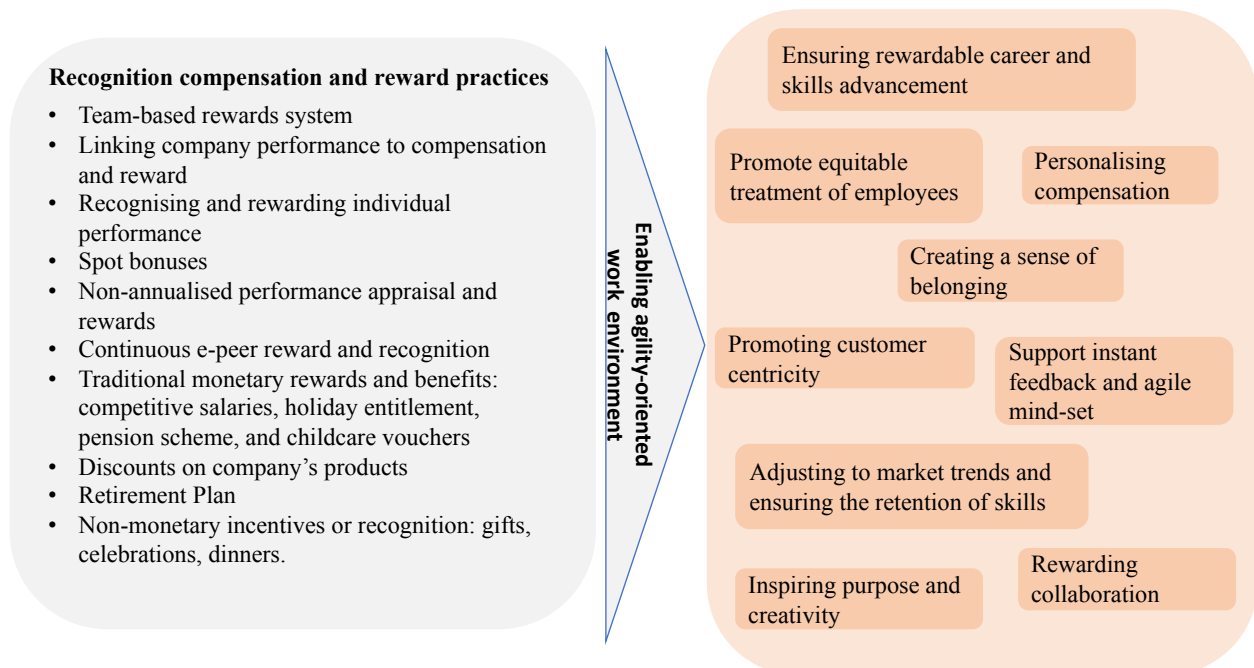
**Recognition compensation and reward practices**

- Team-based rewards system
- Linking company performance to compensation and reward
- Recognising and rewarding individual performance
- Spot bonuses
- Non-annualised performance appraisal and rewards
- Continuous e-peer reward and recognition
- Traditional monetary rewards and benefits: competitive salaries, holiday entitlement, pension scheme, and childcare vouchers
- Discounts on company's products
- Retirement Plan
- Non-monetary incentives or recognition: gifts, celebrations, dinners.

Enabling agility-oriented work environment

Ensuring rewardable career and skills advancement

Promote equitable treatment of employees

Personalising compensation

Creating a sense of belonging

Promoting customer centricity

Support instant feedback and agile mind-set

Adjusting to market trends and ensuring the retention of skills

Inspiring purpose and creativity

Rewarding collaboration